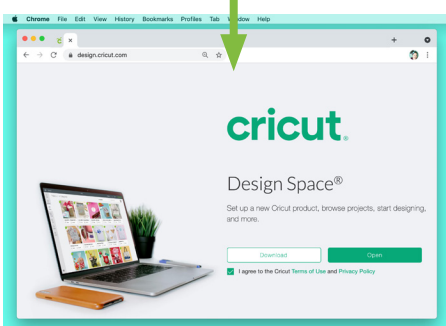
Chrome File Edit View History Bookmarks Profiles Tab Window Help

design.cricut.com

cricut.

Design Space®

Set up a new Cricut product, browse projects, start designing, and more.

Download

Open

I agree to the Cricut Terms of Use and Privacy Policy